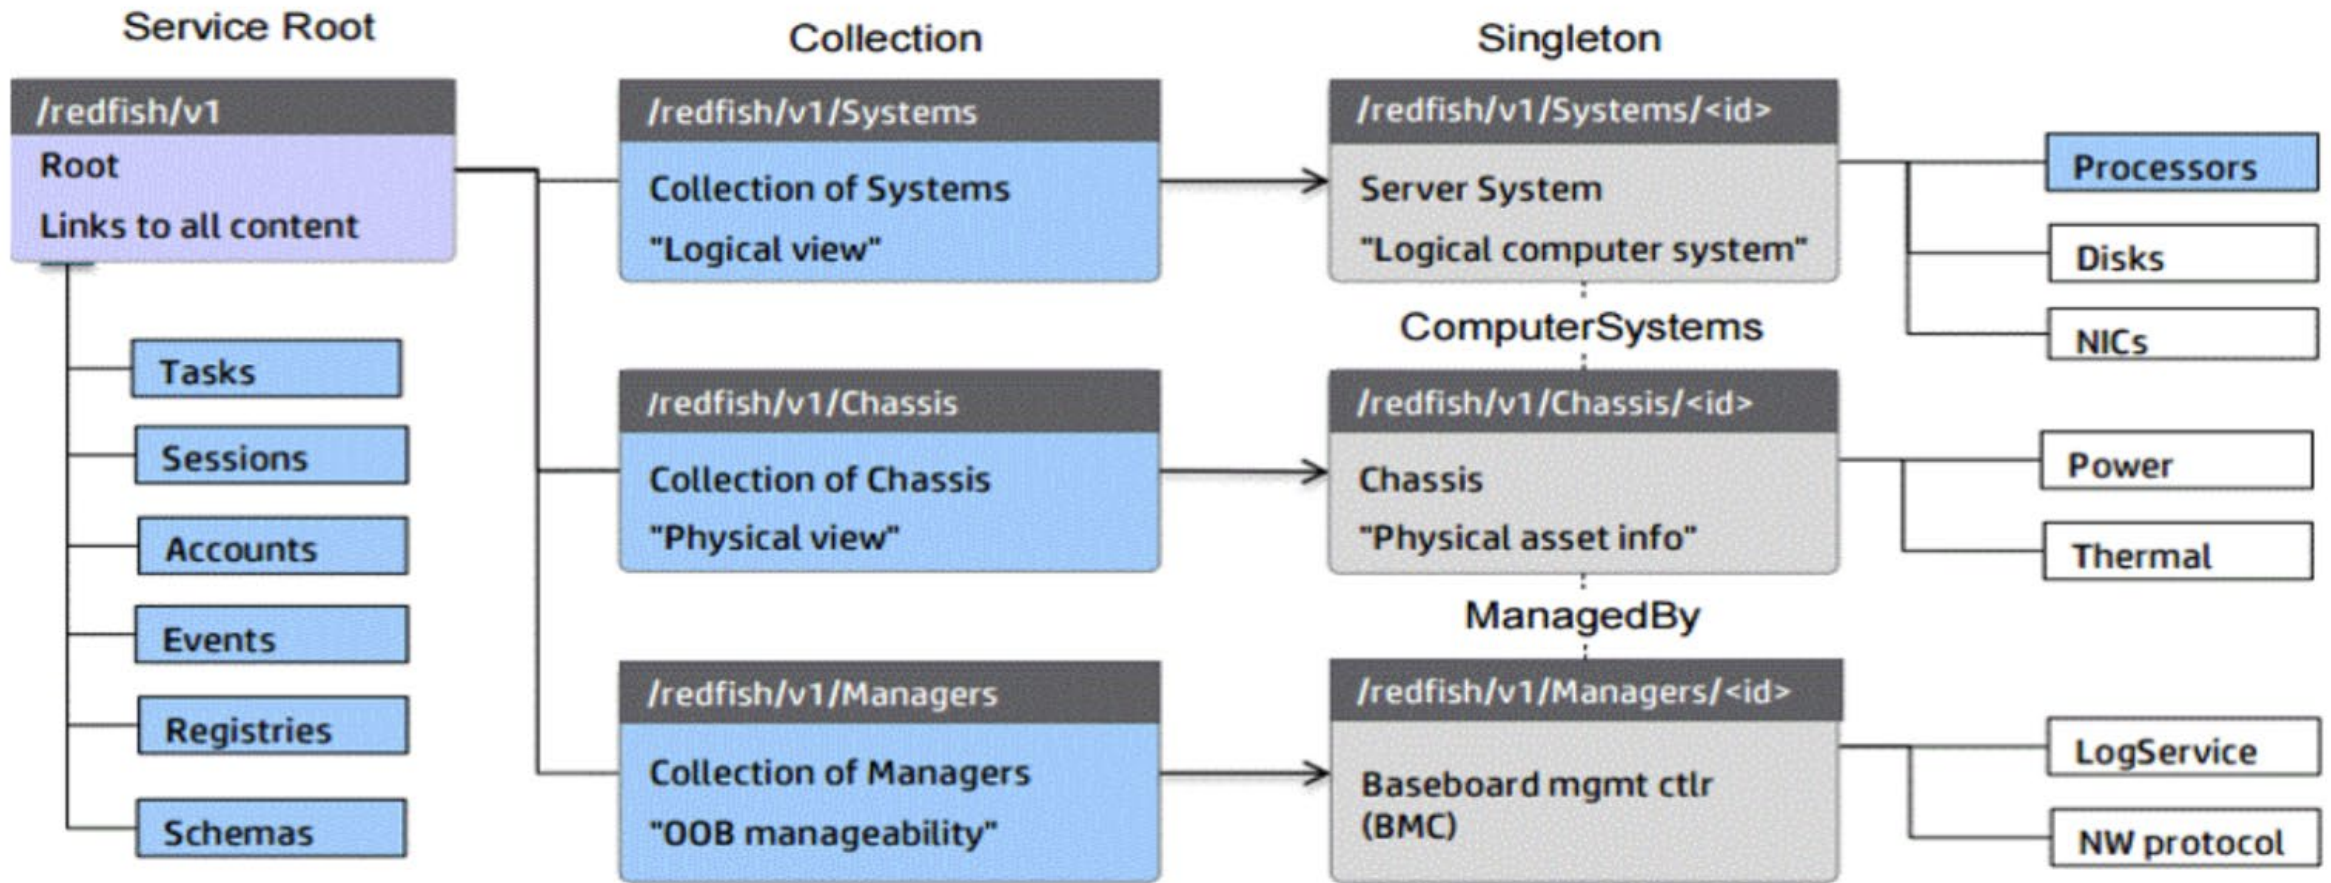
Service Root

/redfish/v1
Root
Links to all content

Tasks

Sessions

Accounts

Events

Registries

Schemas

Collection

/redfish/v1/Systems
Collection of Systems
"Logical view"

/redfish/v1/Chassis
Collection of Chassis
"Physical view"

/redfish/v1/Managers
Collection of Managers
"OOB manageability"

Singleton

/redfish/v1/Systems/<id>
Server System
"Logical computer system"

ComputerSystems

/redfish/v1/Chassis/<id>
Chassis
"Physical asset info"

ManagedBy

/redfish/v1/Managers/<id>
Baseboard mgmt ctlr (BMC)

Processors

Disks

NICs

Power

Thermal

LogService

NW protocol